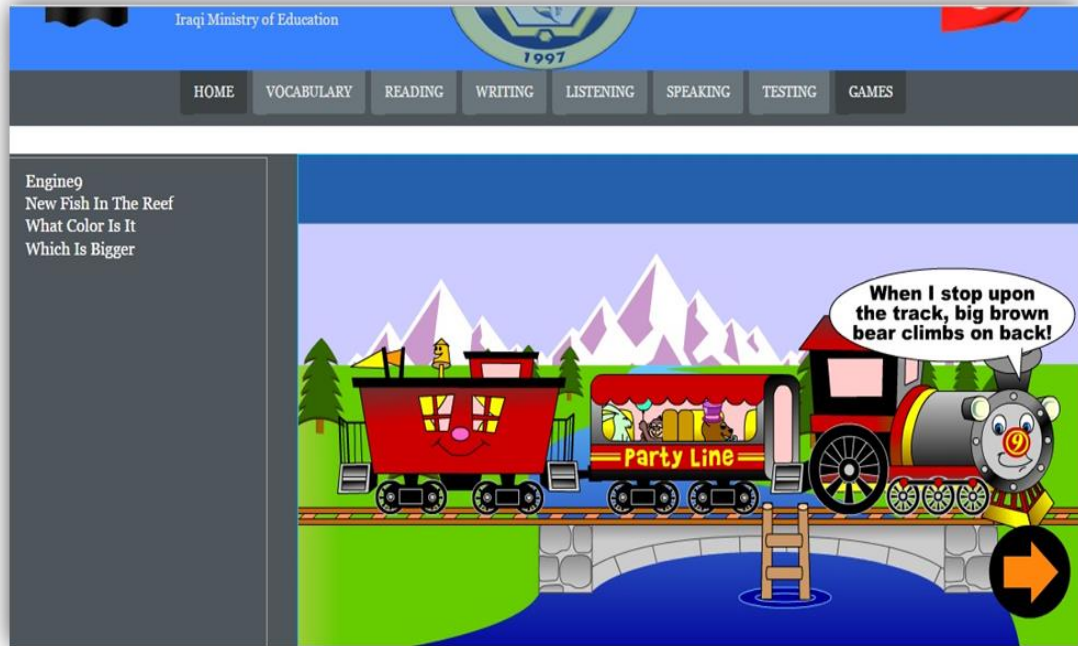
Iraqi Ministry of Education

1997

HOME VOCABULARY READING WRITING LISTENING SPEAKING TESTING GAMES

Engine9
New Fish In The Reef
What Color Is It
Which Is Bigger

When I stop upon the track, big brown bear climbs on back!

Party Line

9